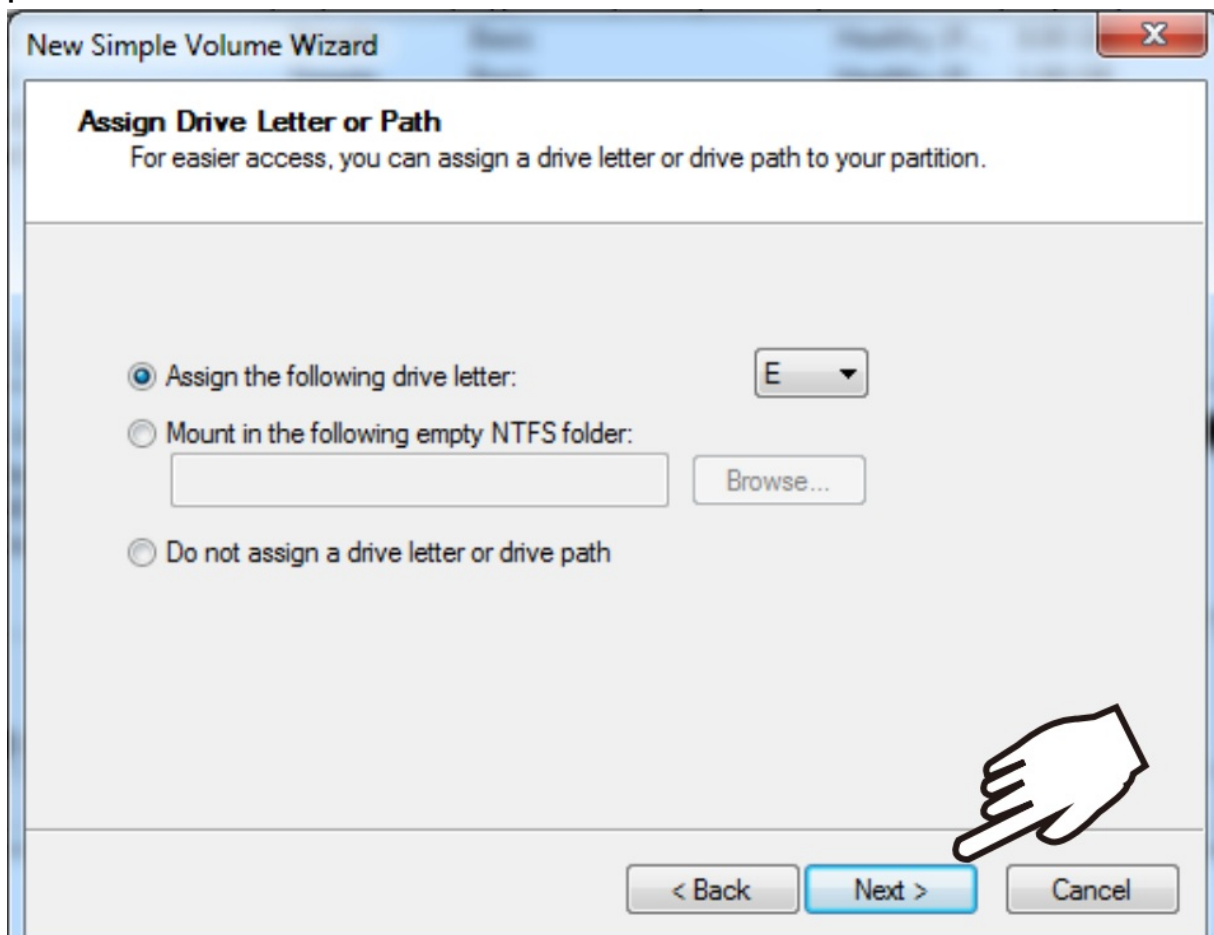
New Simple Volume Wizard

**Assign Drive Letter or Path**
For easier access, you can assign a drive letter or drive path to your partition.

Assign the following drive letter: E

Mount in the following empty NTFS folder:

Browse...

Do not assign a drive letter or drive path

< Back
Next >
Cancel